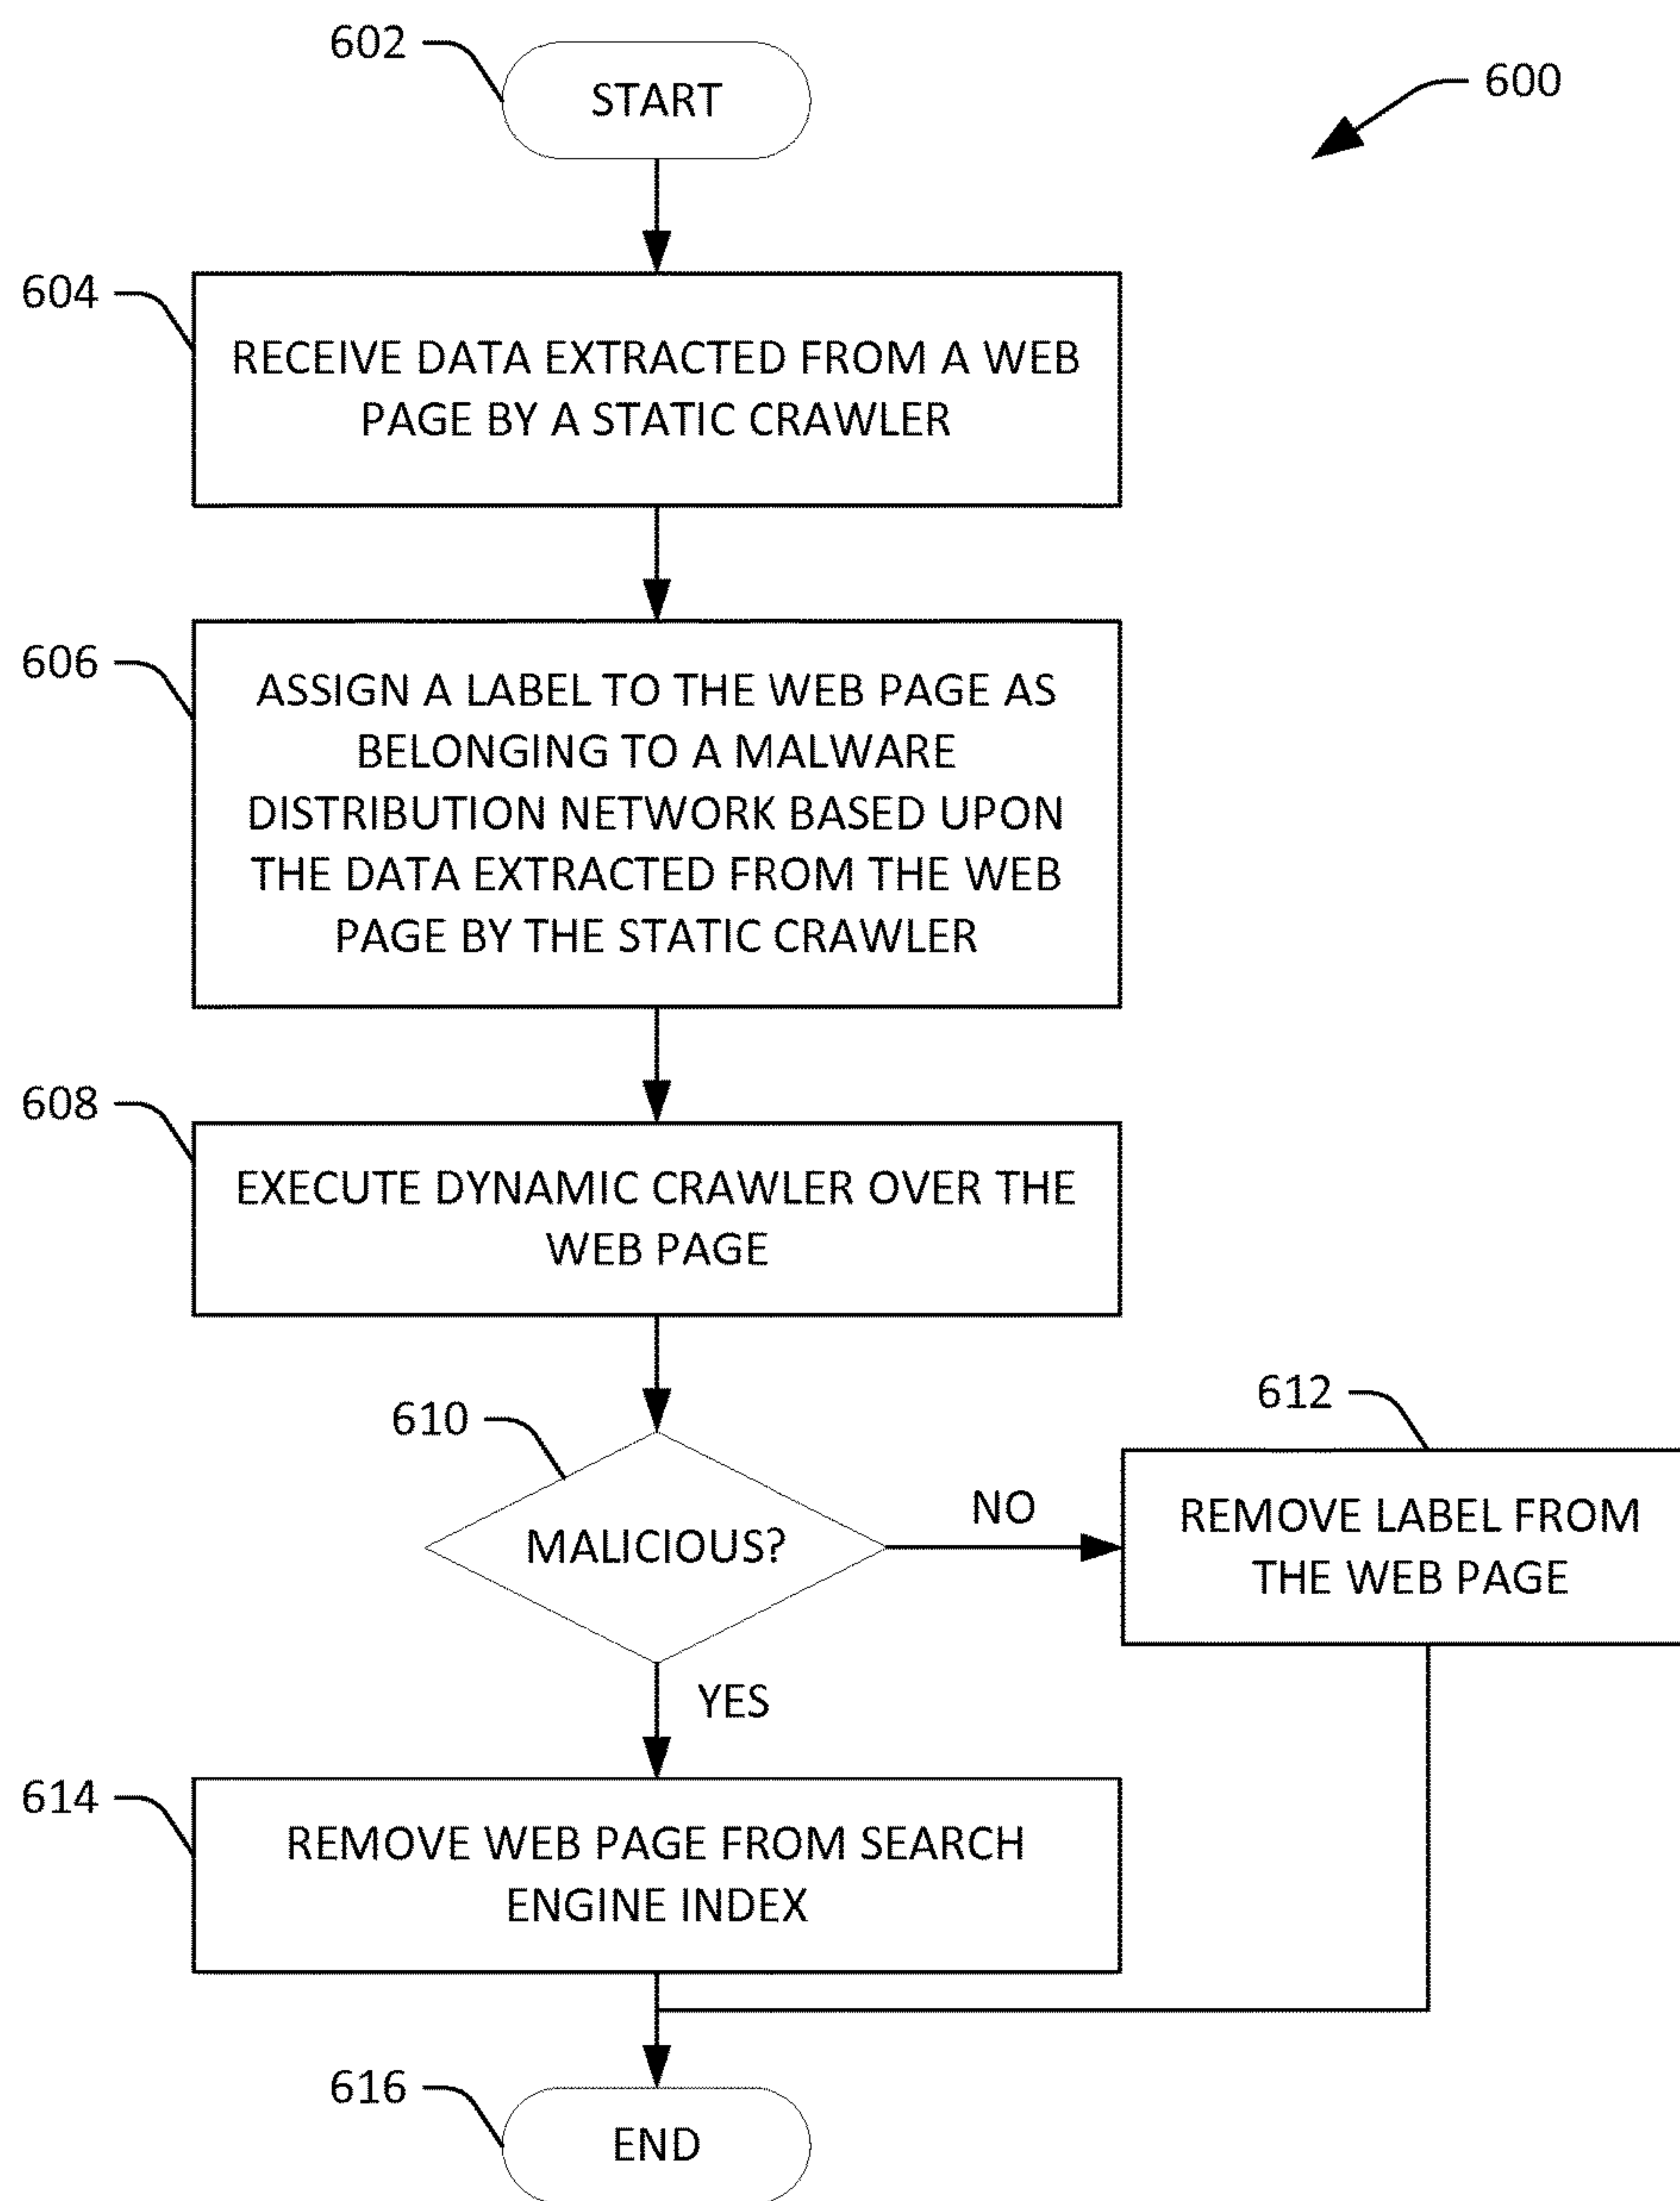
602

START

600

604

RECEIVE DATA EXTRACTED FROM A WEB PAGE BY A STATIC CRAWLER

606

ASSIGN A LABEL TO THE WEB PAGE AS BELONGING TO A MALWARE DISTRIBUTION NETWORK BASED UPON THE DATA EXTRACTED FROM THE WEB PAGE BY THE STATIC CRAWLER

608

EXECUTE DYNAMIC CRAWLER OVER THE WEB PAGE

610

MALICIOUS?

NO

612

REMOVE LABEL FROM THE WEB PAGE

YES

614

REMOVE WEB PAGE FROM SEARCH ENGINE INDEX

616

END